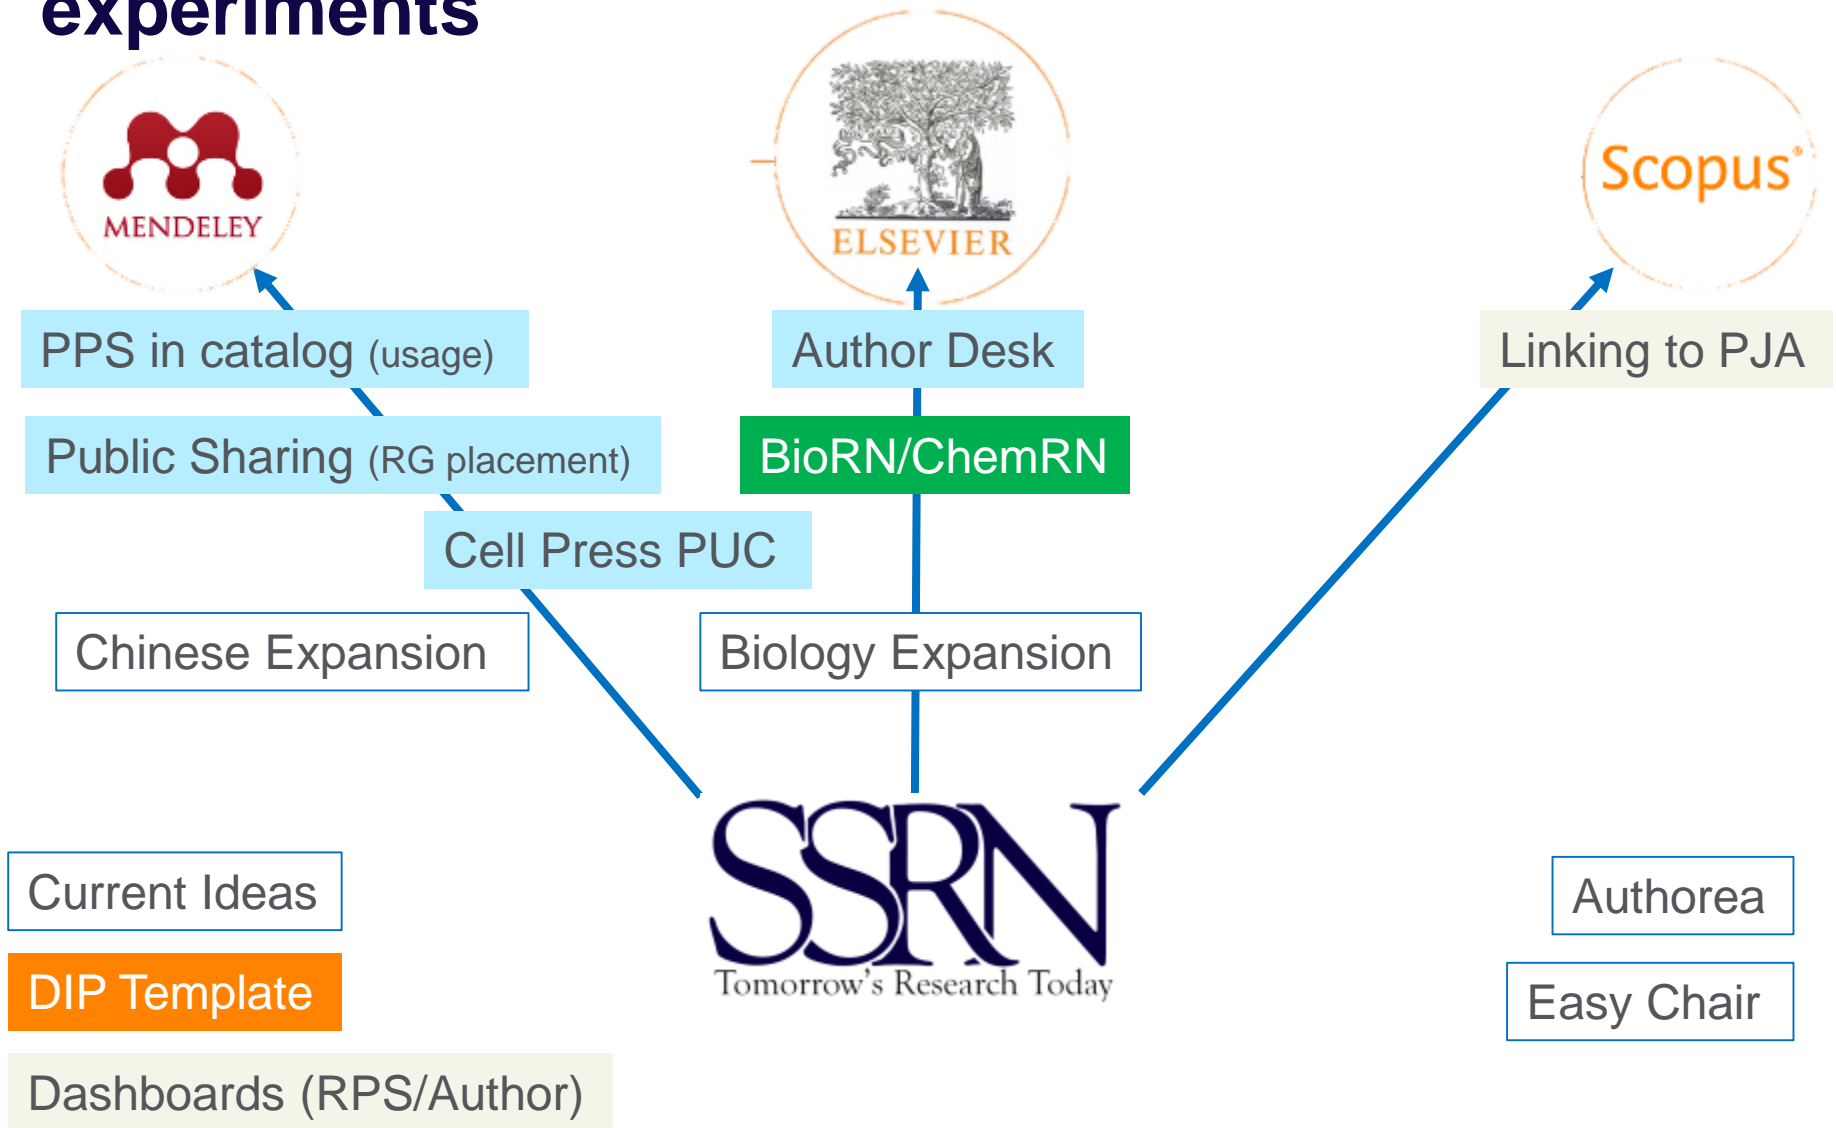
experiments

MENDELEY

ELSEVIER

Scopus

PPS in catalog (usage)

Author Desk

Linking to PJA

Public Sharing (RG placement)

BioRN/ChemRN

Cell Press PUC

Chinese Expansion

Biology Expansion

Current Ideas

DIP Template

Dashboards (RPS/Author)

SSRN
Tomorrow's Research Today

Authorea

Easy Chair